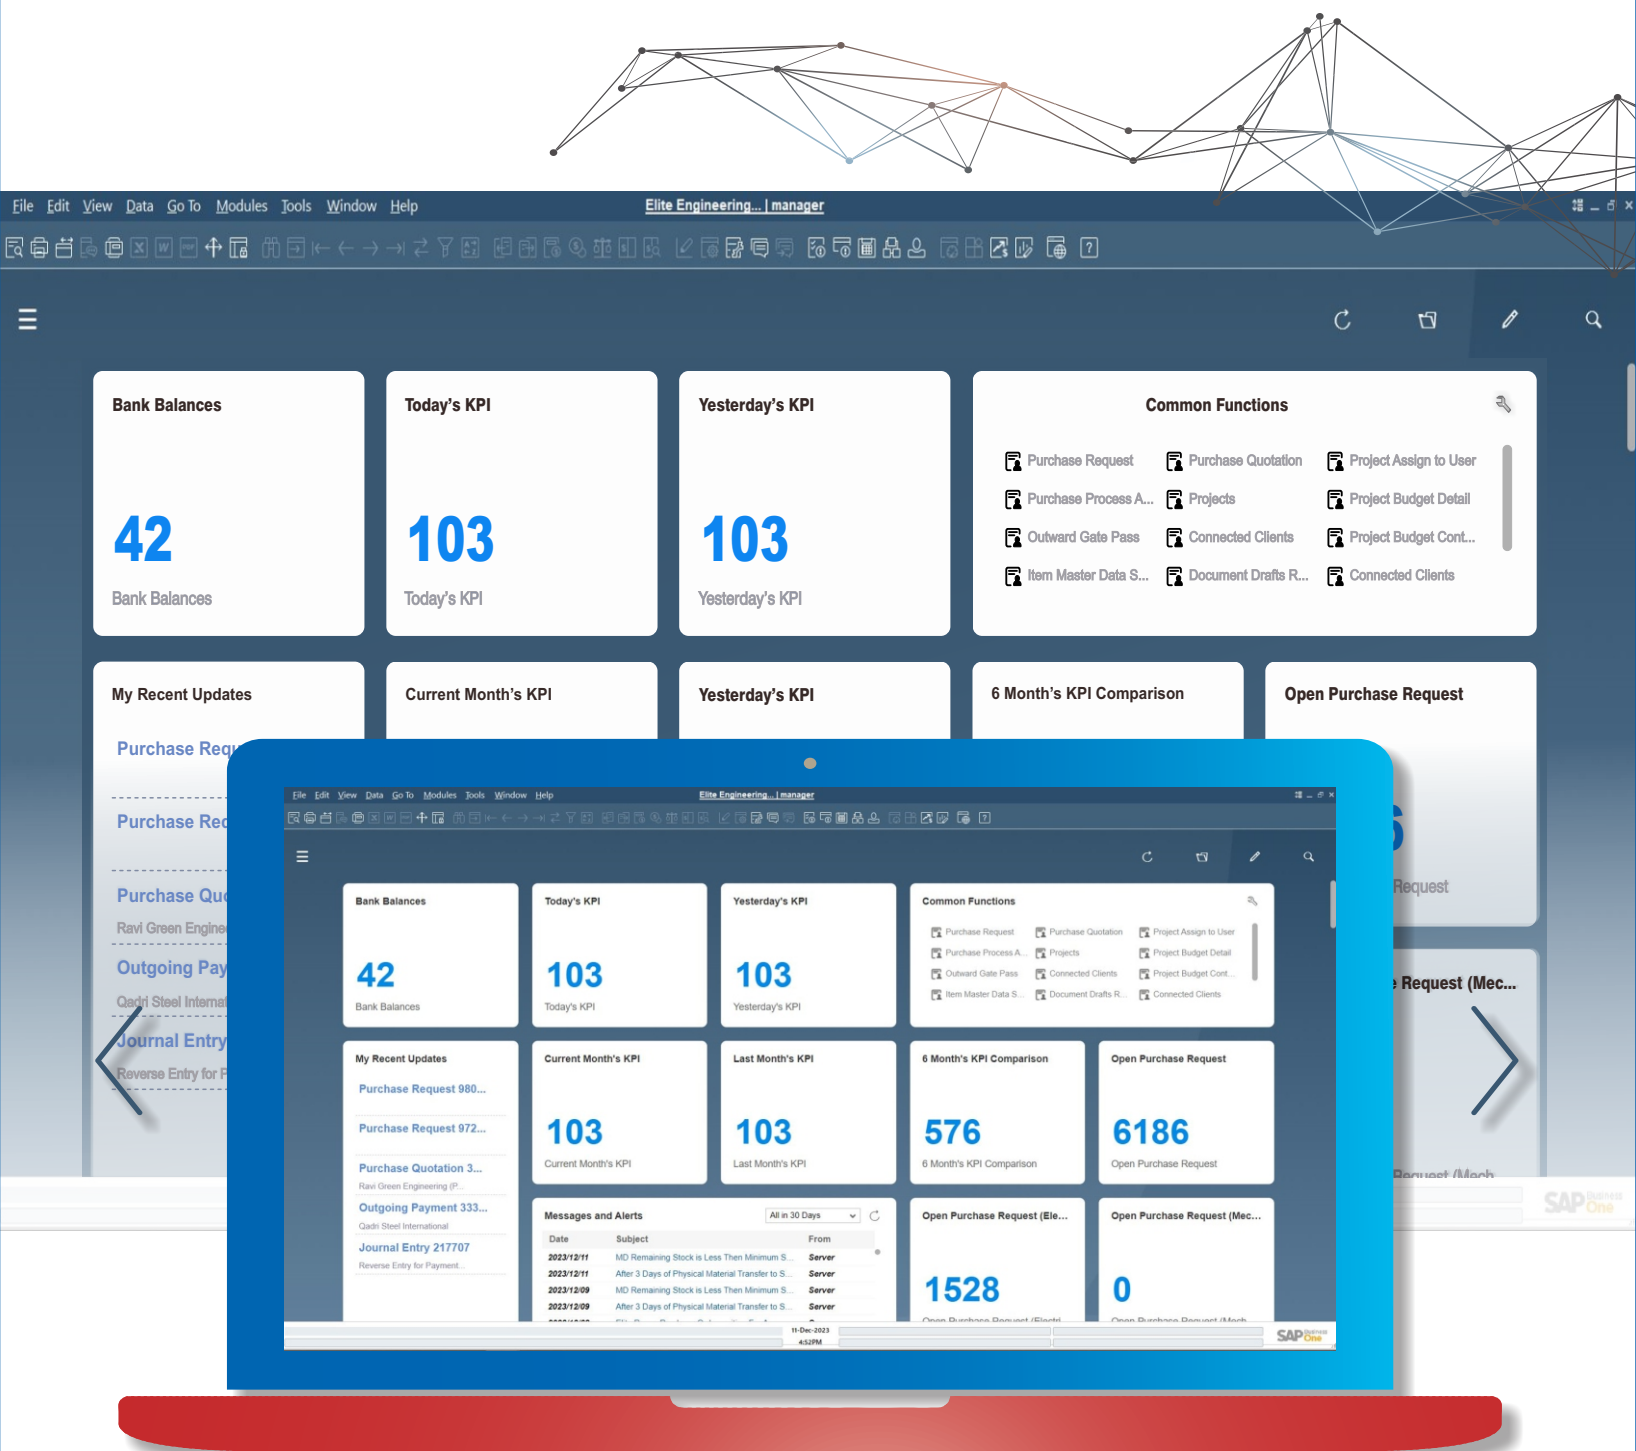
File Edit View Data Go To Modules Tools Window Help
Elite Engineering... | manager

Bank Balances
42
Bank Balances

Today's KPI
103
Today's KPI

Yesterday's KPI
103
Yesterday's KPI

Common Functions
Purchase Request
Purchase Quotation
Project Assign to User
Purchase Process A...
Projects
Project Budget Detail
Outward Gate Pass
Connected Clients
Project Budget Cont...
Item Master Data S...
Document Drafts R...
Connected Clients

My Recent Updates
Purchase Req
Purchase Req
Purchase Qu
Ravi Green Engine
Outgoing Pay
Qadri Steel Internat
Journal Entry
Reverse Entry for P

Current Month's KPI

Yesterday's KPI

6 Month's KPI Comparison

Open Purchase Request
Request
Request (Mec...
Request (Mech

File Edit View Data Go To Modules Tools Window Help
Elite Engineering... | manager

Bank Balances
42
Bank Balances

Today's KPI
103
Today's KPI

Yesterday's KPI
103
Yesterday's KPI

Common Functions
Purchase Request
Purchase Quotation
Project Assign to User
Purchase Process A...
Projects
Project Budget Detail
Outward Gate Pass
Connected Clients
Project Budget Cont...
Item Master Data S...
Document Drafts R...
Connected Clients

My Recent Updates
Purchase Request 980...
Purchase Request 972...
Purchase Quotation 3...
Ravi Green Engineering (P...
Outgoing Payment 333...
Qadri Steel International
Journal Entry 217707
Reverse Entry for Payment...

Current Month's KPI
103
Current Month's KPI

Last Month's KPI
103
Last Month's KPI

6 Month's KPI Comparison
576
6 Month's KPI Comparison

Open Purchase Request
6186
Open Purchase Request

Messages and Alerts
All in 30 Days

| Date | Subject | From |
|---|---|---|
| 2023/12/11 | MD Remaining Stock is Less Then Minimum S... | Server |
| 2023/12/11 | After 3 Days of Physical Material Transfer to S... | Server |
| 2023/12/09 | MD Remaining Stock is Less Then Minimum S... | Server |
| 2023/12/09 | After 3 Days of Physical Material Transfer to S... | Server |

Open Purchase Request (Ele...
1528
Open Purchase Request (Electri...

Open Purchase Request (Mec...
0
Open Purchase Request (Mech...

11-Dec-2023
4:52PM
SAP Business One
SAP Business One